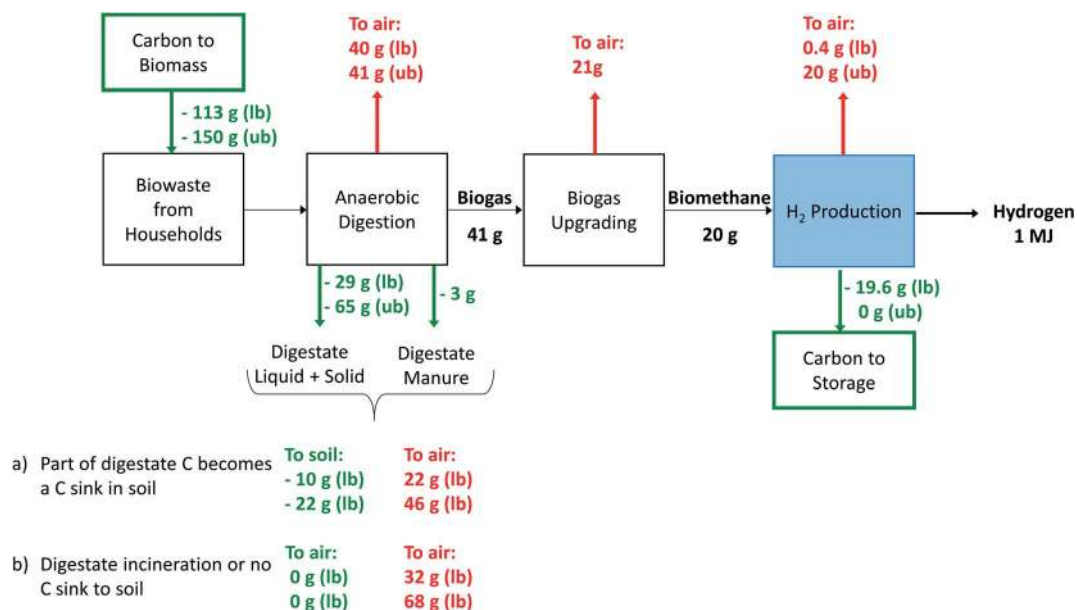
Carbon to Biomass

- 113 g (lb)
- 150 g (ub)

Biowaste from Households

To air:
40 g (lb)
41 g (ub)

Anaerobic Digestion

Biogas
41 g

To air:
21g

Biogas Upgrading

Biomethane
20 g

To air:
0.4 g (lb)
20 g (ub)

H$_2$ Production

Hydrogen
1 MJ

- 29 g (lb)
- 65 g (ub)

- 3 g

- 19.6 g (lb)
0 g (ub)

Carbon to Storage

Digestate Liquid + Solid

Digestate Manure

a) Part of digestate C becomes a C sink in soil

To soil:
- 10 g (lb)
- 22 g (lb)

To air:
22 g (lb)
46 g (lb)

b) Digestate incineration or no C sink to soil

To air:
0 g (lb)
0 g (lb)

To air:
32 g (lb)
68 g (lb)